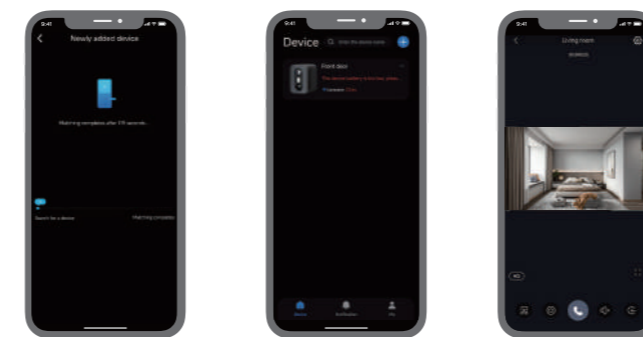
9:41
Newly added device
Matching complete after 179 seconds
Search for a device
Matching complete

9:41
Device
Enter the device name
Front door
The device battery is too low, please...
7 Cameras
Device
Notification
Me

9:41
Living room
HD